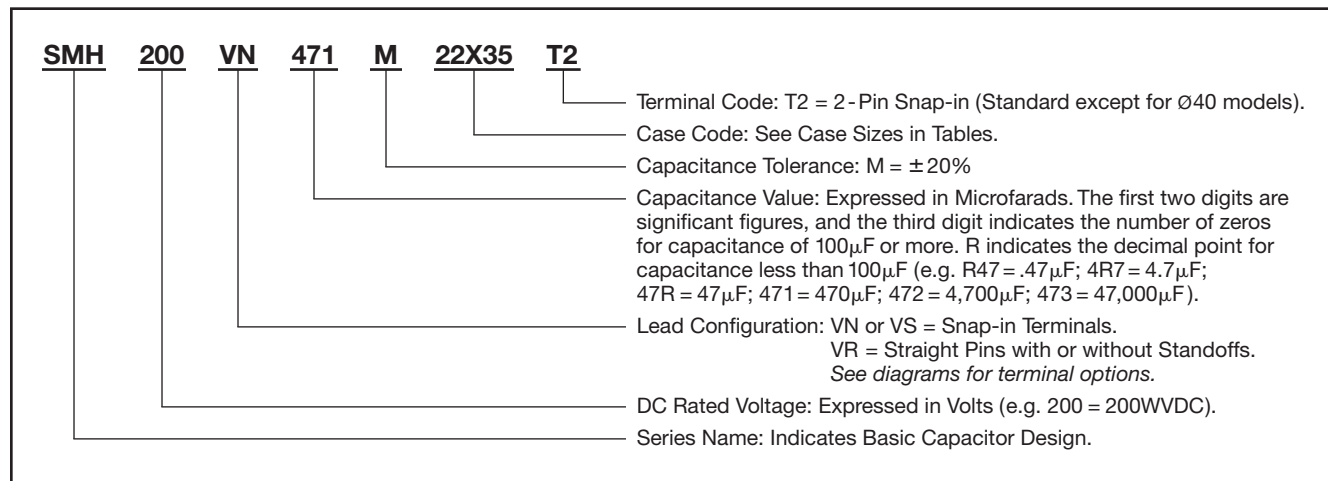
SMH 200 VN 471 M 22X35 T2

Terminal Code: T2 = 2 - Pin Snap-in (Standard except for Ø40 models).

Case Code: See Case Sizes in Tables.

Capacitance Tolerance: M = $\pm$20%

Capacitance Value: Expressed in Microfarads. The first two digits are significant figures, and the third digit indicates the number of zeros for capacitance of 100$\mu$F or more. R indicates the decimal point for capacitance less than 100$\mu$F (e.g. R47 = .47$\mu$F; 4R7 = 4.7$\mu$F; 47R = 47$\mu$F; 471 = 470$\mu$F; 472 = 4,700$\mu$F; 473 = 47,000$\mu$F).

Lead Configuration: VN or VS = Snap-in Terminals.
VR = Straight Pins with or without Standoffs.
See diagrams for terminal options.

DC Rated Voltage: Expressed in Volts (e.g. 200 = 200WVDC).

Series Name: Indicates Basic Capacitor Design.